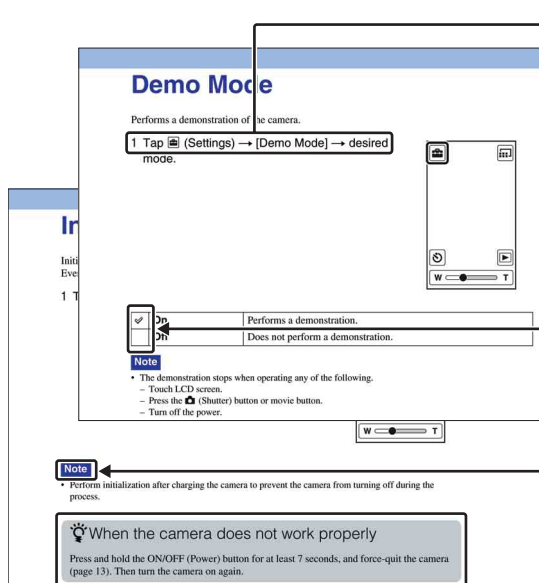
Demo Mode

Performs a demonstration of the camera.

1 Tap 💼 (Settings) → [Demo Mode] → desired mode.

W T

In

Initi
Eve

1 T

| ✓ On | Performs a demonstration. |
|---|---|
| Off | Does not perform a demonstration. |

Note

• The demonstration stops when operating any of the following.
– Touch LCD screen.
– Press the (Shutter) button or movie button.
– Turn off the power.

W T

Note

• Perform initialization after charging the camera to prevent the camera from turning off during the process.

When the camera does not work properly

Press and hold the ON/OFF (Power) button for at least 7 seconds, and force-quit the camera (page 13). Then turn the camera on again.